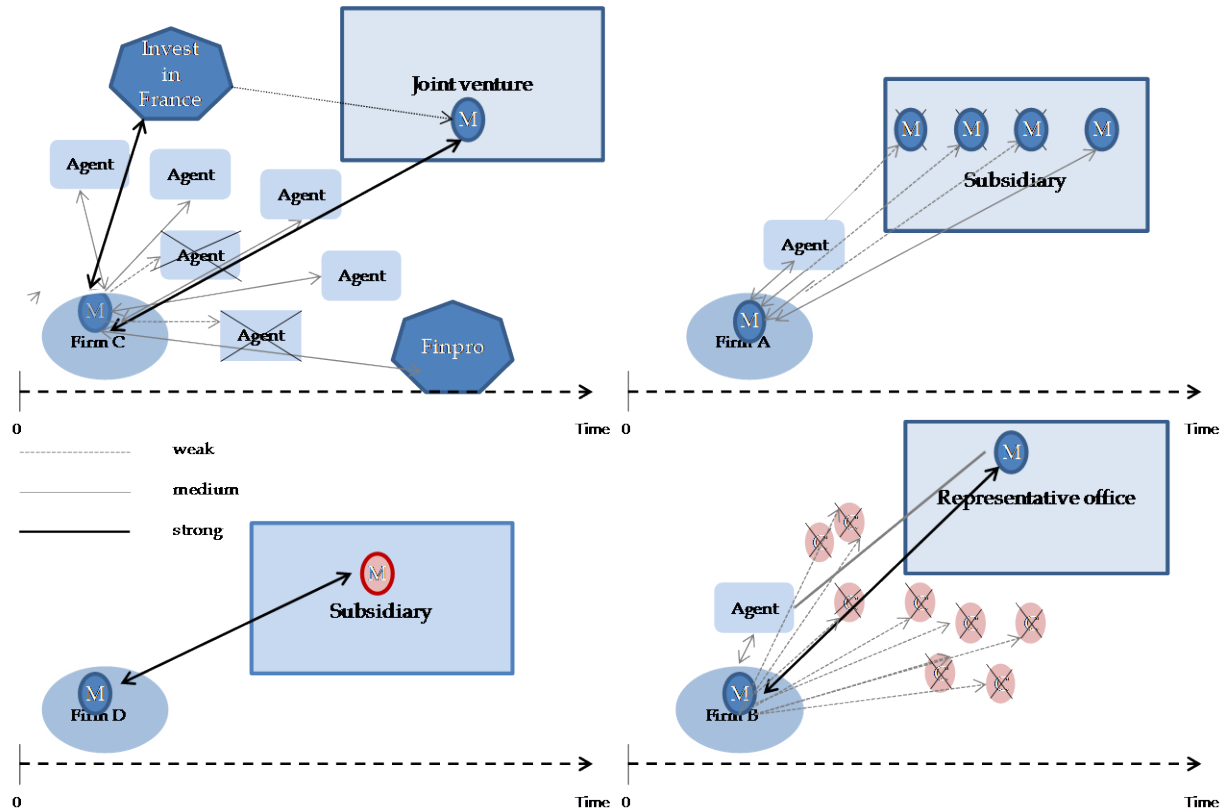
Invest in France

Joint venture

M

Agent

Agent

Agent

Agent

Agent

Agent

M

Firm C

Finpro

0

Time

Agent

M M M M

Subsidiary

M

Firm A

0

Time

weak

medium

strong

Subsidiary

M

M

Firm D

0

Time

M

Representative office

C C C C C C C C

Agent

M

Firm B

0

Time